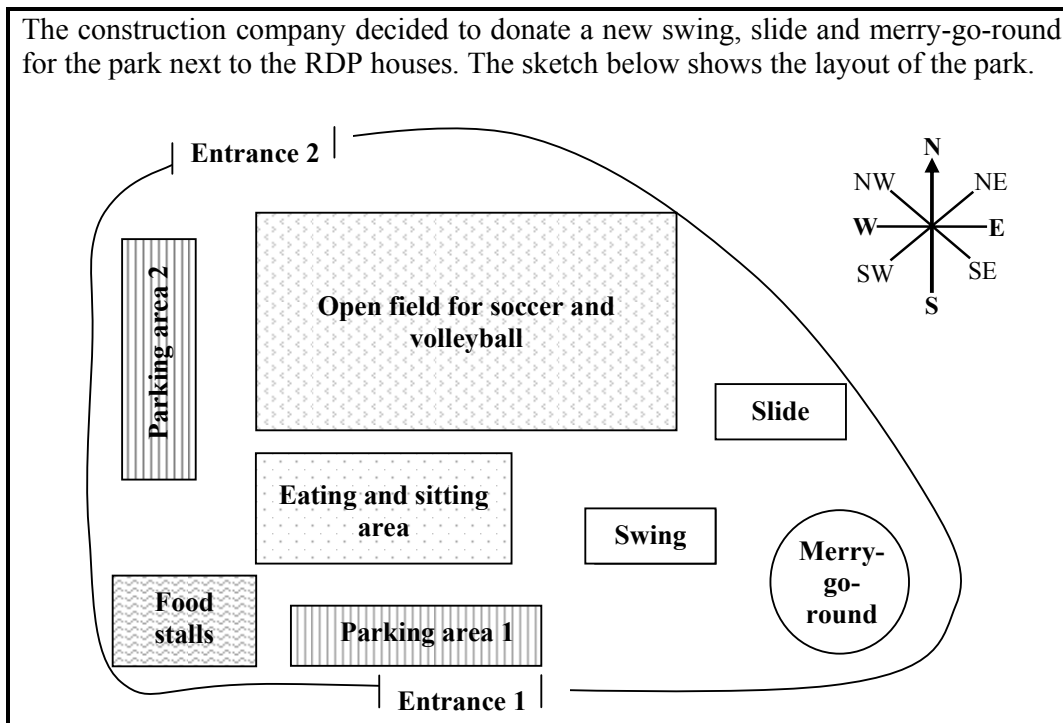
The construction company decided to donate a new swing, slide and merry-go-round for the park next to the RDP houses. The sketch below shows the layout of the park.

Entrance 2

N
NW
NE
W
E
SW
SE
S

Parking area 2

Open field for soccer and volleyball

Slide

Eating and sitting area

Swing

Merry-go-round

Food stalls

Parking area 1

Entrance 1